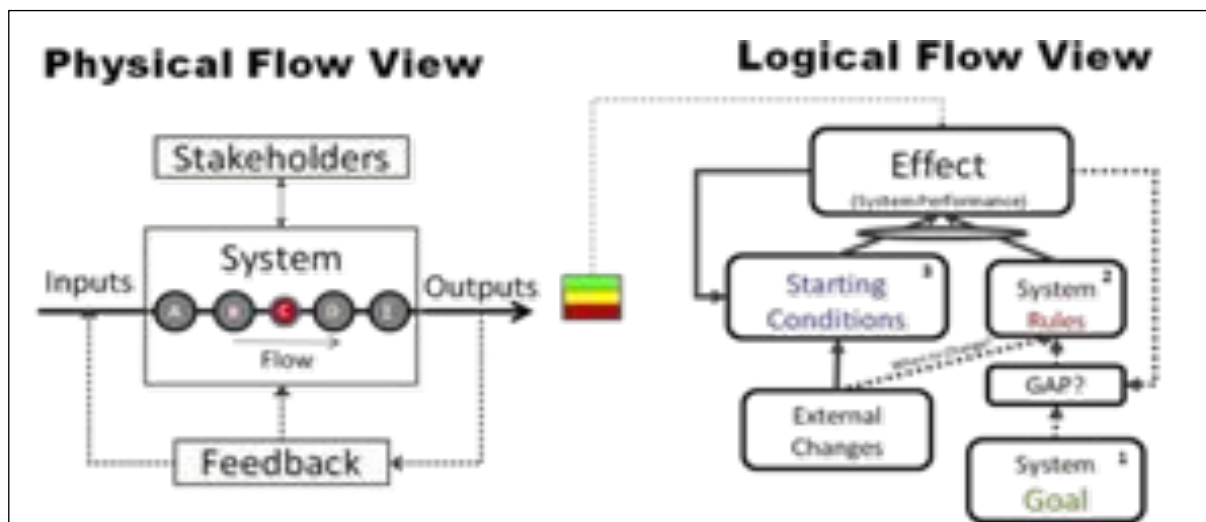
Physical Flow View

Stakeholders

System

Inputs

A B C D E

Flow

Outputs

Feedback

Logical Flow View

Effect
(System Performance)

Starting Conditions 3

System Rules 2

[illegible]

GAP?

External Changes

System Goal 1